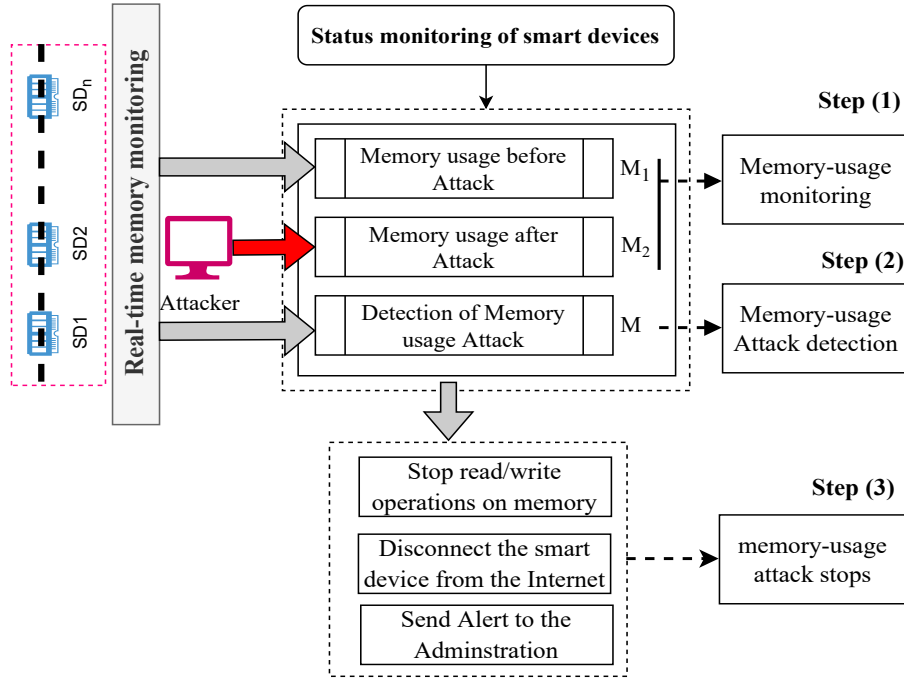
$SD_n$

SD2

SD1

Real-time memory monitoring

Status monitoring of smart devices

Step (1)

Memory usage before Attack

$M_1$

Memory-usage monitoring

Memory usage after Attack

$M_2$

Attacker

Step (2)

Detection of Memory usage Attack

M

Memory-usage Attack detection

Stop read/write operations on memory

Step (3)

Disconnect the smart device from the Internet

memory-usage attack stops

Send Alert to the Adminstration